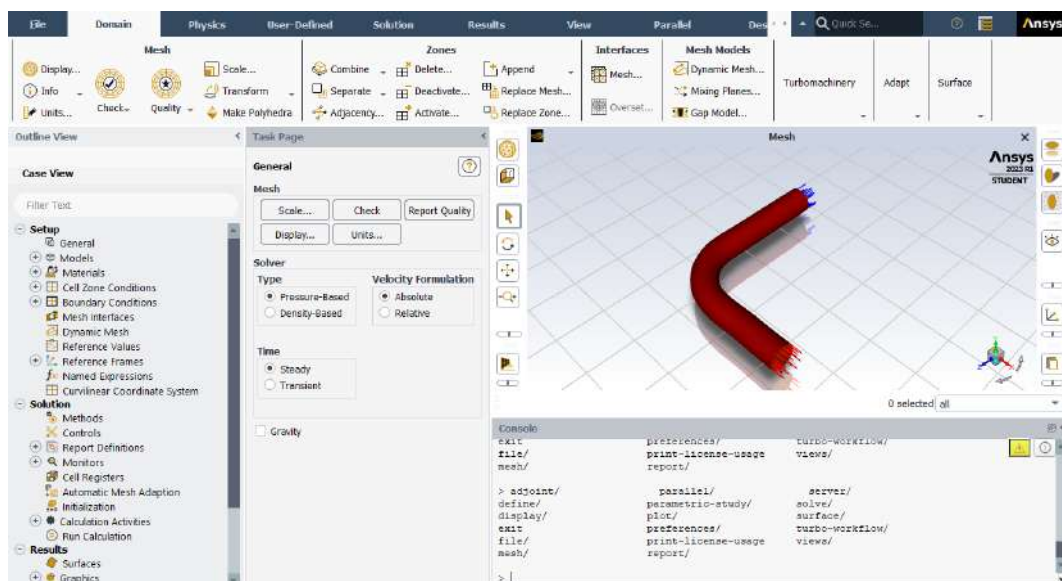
File Domain Physics User-Defined Solution Results View Parallel Des Quick Se... Ansys

Mesh
Display... Info Units... Check Quality Scale... Transform Make Polyhedra

Zones
Combine Separate Adjacency... Delete... Deactivate... Activate... Append Replace Mesh... Replace Zone...

Interfaces
Mesh... Overset...

Mesh Models
Dynamic Mesh... Mixing Planes... Gap Model...

Turbomachinery Adapt Surface

Outline View

Case View

Filter Text

Setup
General
Models
Materials
Cell Zone Conditions
Boundary Conditions
Mesh Interfaces
Dynamic Mesh
Reference Values
Reference Frames
Named Expressions
Curvilinear Coordinate System
Solution
Methods
Controls
Report Definitions
Monitors
Cell Registers
Automatic Mesh Adaption
Initialization
Calculation Activities
Run Calculation
Results
Surfaces
Graphics

Task Page

General

Mesh
Scale... Check Report Quality
Display... Units...

Solver
Type
Pressure-Based
Density-Based
Velocity Formulation
Absolute
Relative

Time
Steady
Transient

Gravity

Mesh

Ansys
2023 R1
STUDENT

0 selected all

Console
exit preferences/ turbo-workflow/
file/ print-license-usage views/
mesh/ report/

> adjoint/ parallel/ server/
define/ parametric-study/ solve/
display/ plot/ surface/
exit preferences/ turbo-workflow/
file/ print-license-usage views/
mesh/ report/

>